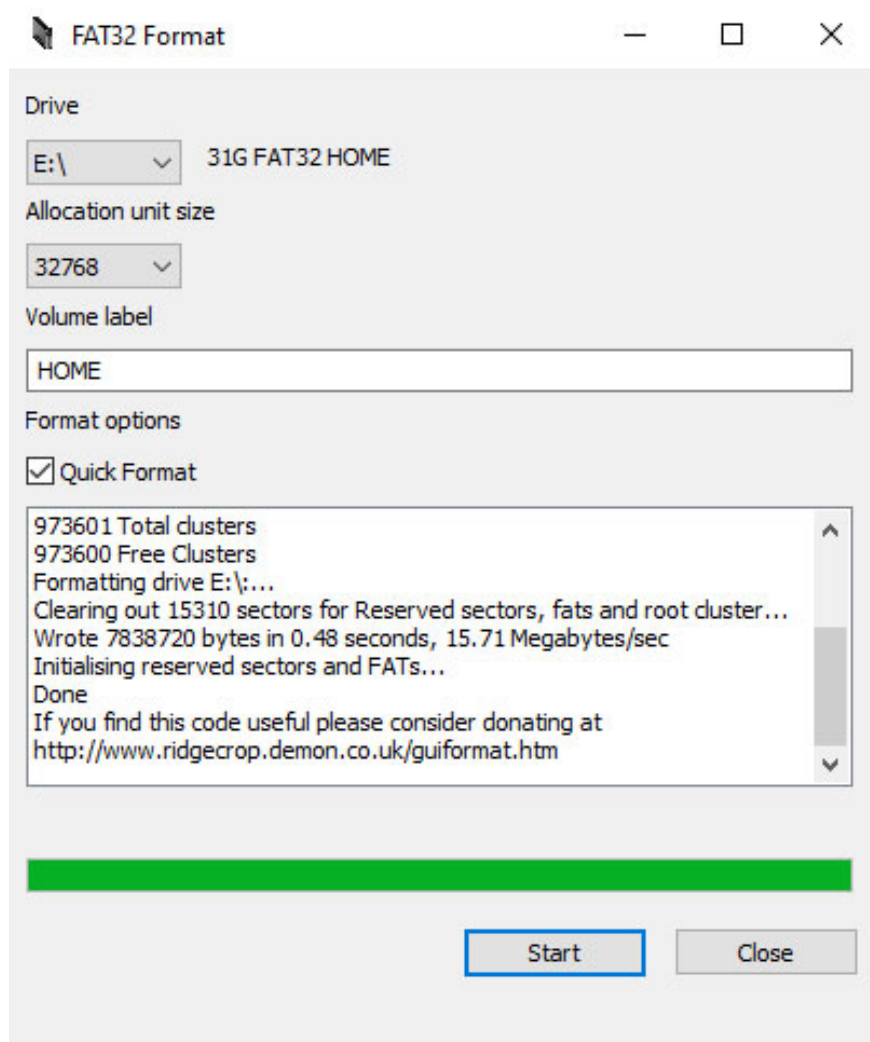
FAT32 Format

Drive

E:\

31G FAT32 HOME

Allocation unit size

32768

Volume label

HOME

Format options

Quick Format

973601 Total clusters
973600 Free Clusters
Formatting drive E:\:...
Clearing out 15310 sectors for Reserved sectors, fats and root cluster...
Wrote 7838720 bytes in 0.48 seconds, 15.71 Megabytes/sec
Initialising reserved sectors and FATs...
Done
If you find this code useful please consider donating at
http://www.ridgecrop.demon.co.uk/guiformat.htm

Start

Close